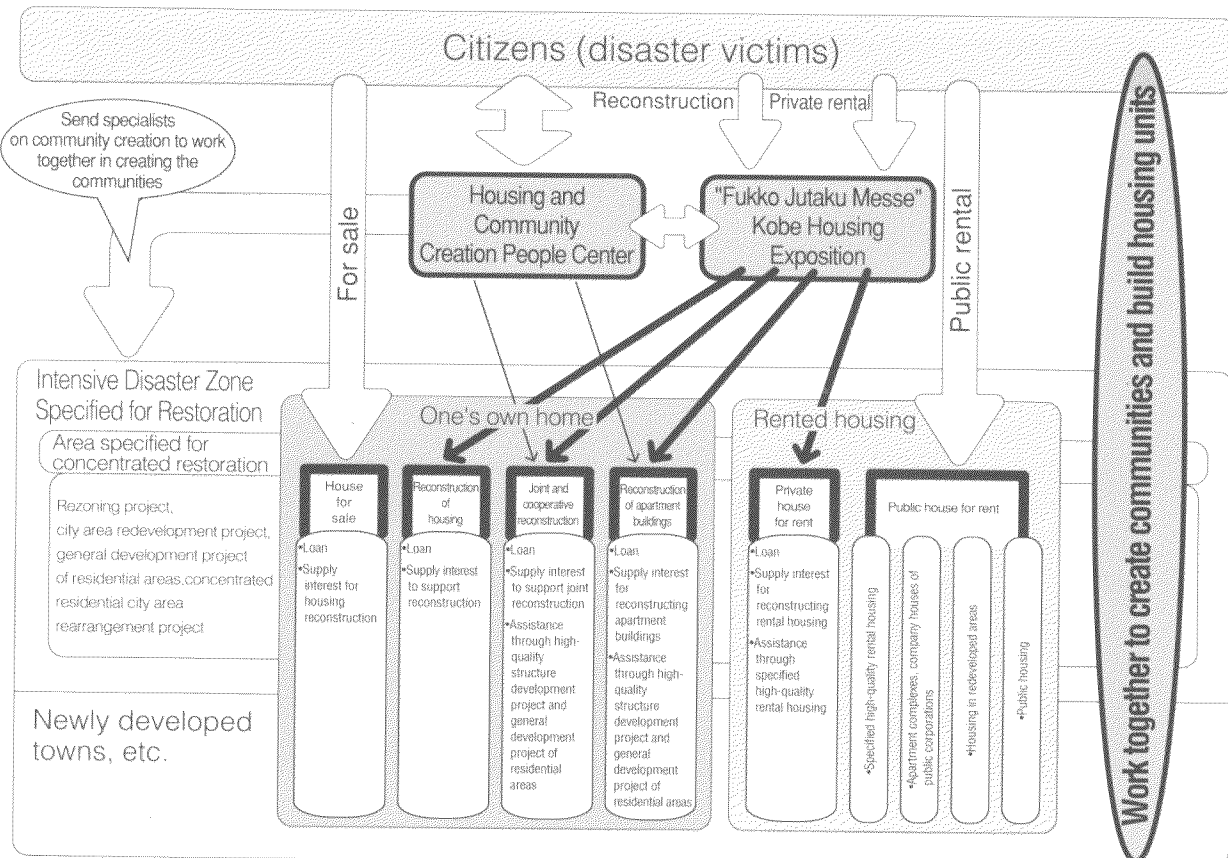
Citizens (disaster victims)

Send specialists on community creation to work together in creating the communities

Reconstruction

Private rental

For sale

Housing and Community Creation People Center

"Fukko Jutaku Messe" Kobe Housing Exposition

Public rental

Work together to create communities and build housing units

Intensive Disaster Zone Specified for Restoration

Area specified for concentrated restoration

Rezoning project, city area redevelopment project, general development project of residential areas,concentrated residential city area rearrangement project

Newly developed towns, etc.

One's own home

House for sale

•Loan
•Supply interest for housing reconstruction

Reconstruction of housing

•Loan
•Supply interest to support reconstruction

Joint and cooperative reconstruction

•Loan
•Supply interest to support joint reconstruction
•Assistance through high-quality structure development project and general development project of residential areas

Reconstruction of apartment buildings

•Loan
•Supply interest for reconstructing apartment buildings
•Assistance through high-quality structure development project and general development project of residential areas

Rented housing

Private house for rent

•Loan
•Supply interest for reconstructing rental housing
•Assistance through specified high-quality rental housing

Public house for rent

•Specified high-quality rental housing

•Apartment complexes, company houses of public corporations

•Housing in redeveloped areas

•Public housing